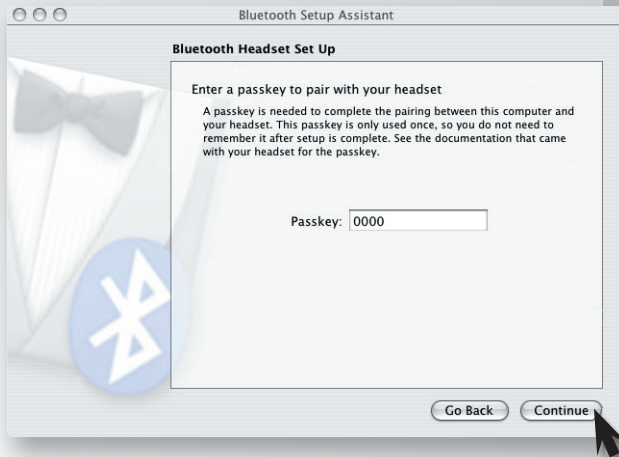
Bluetooth Setup Assistant

Bluetooth Headset Set Up

Enter a passkey to pair with your headset

A passkey is needed to complete the pairing between this computer and your headset. This passkey is only used once, so you do not need to remember it after setup is complete. See the documentation that came with your headset for the passkey.

Passkey: 0000

Go Back

Continue